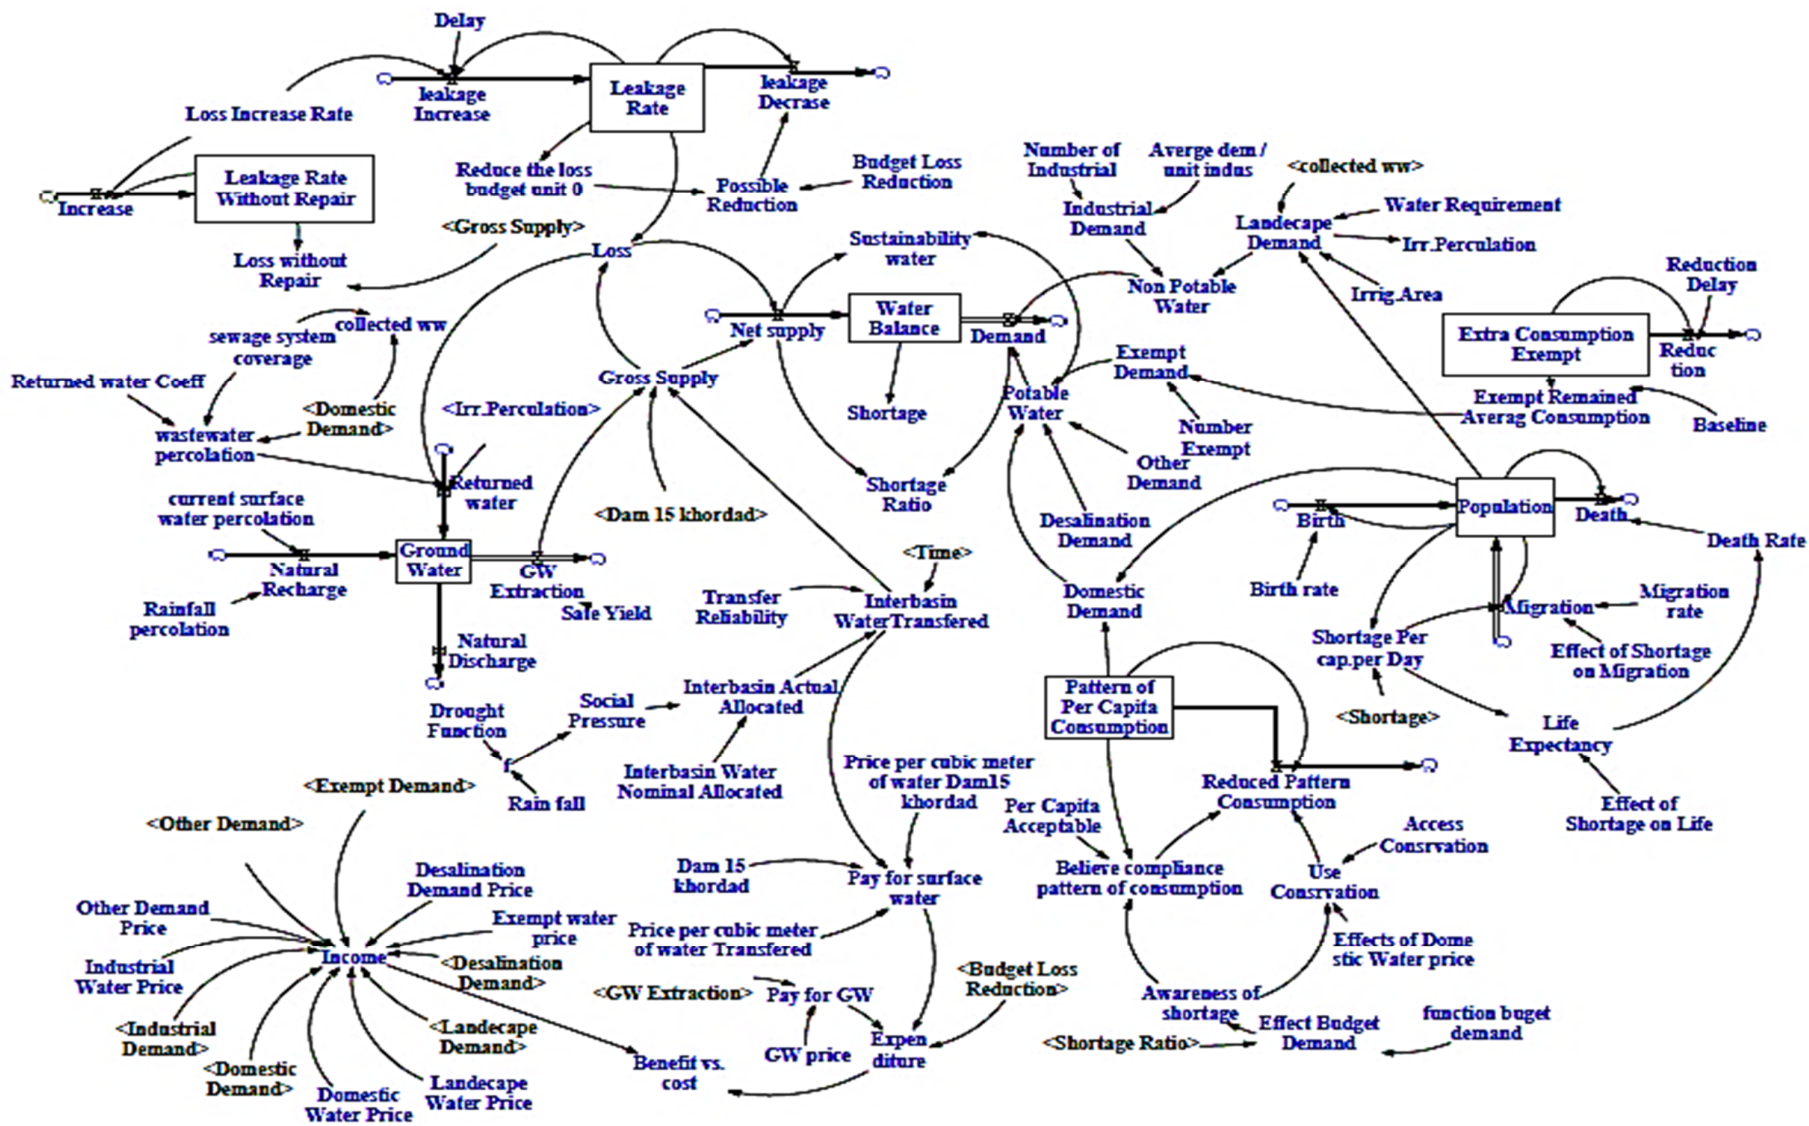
Delay

leakage Increase

Leakage Rate

leakage Decrase

Loss Increase Rate

Leakage Rate Without Repair

Increase

Reduce the loss budget unit 0

Possible Reduction

Budget Loss Reduction

Number of Industrial

Averge dem / unit indus

<collected ww>

Industrial Demand

Landecape Demand

Water Requirement

Irr.Perculation

<Gross Supply>

Loss without Repair

Loss

Sustainability water

Non Potable Water

Irrig.Area

Reduction Delay

Extra Consumption Exempt

Reduc tion

sewage system coverage

collected ww

Net supply

Water Balance

Demand

Returned water Coeff

<Domestic Demand>

Gross Supply

Exempt Demand

Potable Water

Exempt Remained Averag Consumption

Baseline

wastewater percolation

<Irr.Perculation>

Shortage

Number Exempt

Other Demand

Returned water

Shortage Ratio

current surface water percolation

<Dam 15 khordad>

Desalination Demand

Population

Birth

Death

Death Rate

Ground Water

GW Extraction

<Time>

Domestic Demand

Natural Recharge

Safe Yield

Transfer Reliability

Interbasin WaterTransfered

Birth rate

Migration rate

Migration

Rainfall percolation

Natural Discharge

Shortage Per cap.per Day

Effect of Shortage on Migration

Drought Function

Social Pressure

Interbasin Actual Allocated

Pattern of Per Capita Consumption

<Shortage>

Life Expectancy

f

Interbasin Water Nominal Allocated

Price per cubic meter of water Dam15 khordad

<Exempt Demand>

Rain fall

Reduced Pattern Consumption

Per Capita Acceptable

Effect of Shortage on Life

<Other Demand>

Access Consrvation

Desalination Demand Price

Dam 15 khordad

Pay for surface water

Believe compliance pattern of consumption

Use Consrvation

Other Demand Price

Exempt water price

Price per cubic meter of water Transfered

Income

Effects of Dome stic Water price

Industrial Water Price

<Desalination Demand>

<Budget Loss Reduction>

<GW Extraction>

Pay for GW

Awareness of shortage

function buget demand

<Industrial Demand>

<Landecape Demand>

Expen diture

Effect Budget Demand

GW price

<Shortage Ratio>

<Domestic Demand>

Benefit vs. cost

Domestic Water Price

Landecape Water Price